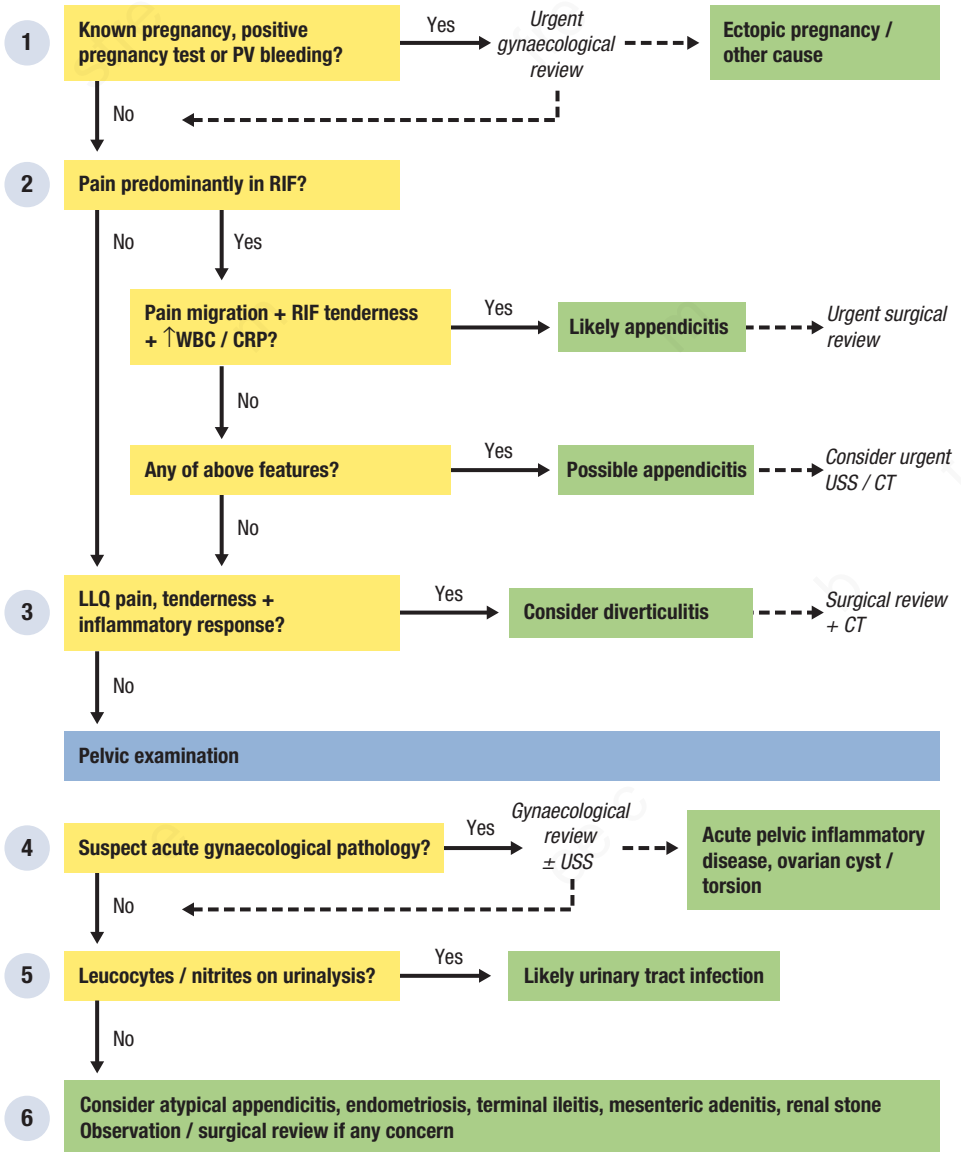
1

Known pregnancy, positive pregnancy test or PV bleeding?

Yes

Urgent gynaecological review

Ectopic pregnancy / other cause

No

2

Pain predominantly in RIF?

No

Yes

Pain migration + RIF tenderness + $\uparrow$WBC / CRP?

Yes

Likely appendicitis

Urgent surgical review

No

Any of above features?

Yes

Possible appendicitis

Consider urgent USS / CT

No

3

LLQ pain, tenderness + inflammatory response?

Yes

Consider diverticulitis

Surgical review + CT

No

Pelvic examination

4

Suspect acute gynaecological pathology?

Yes

Gynaecological review $\pm$ USS

Acute pelvic inflammatory disease, ovarian cyst / torsion

No

5

Leucocytes / nitrites on urinalysis?

Yes

Likely urinary tract infection

No

6

Consider atypical appendicitis, endometriosis, terminal ileitis, mesenteric adenitis, renal stone
Observation / surgical review if any concern